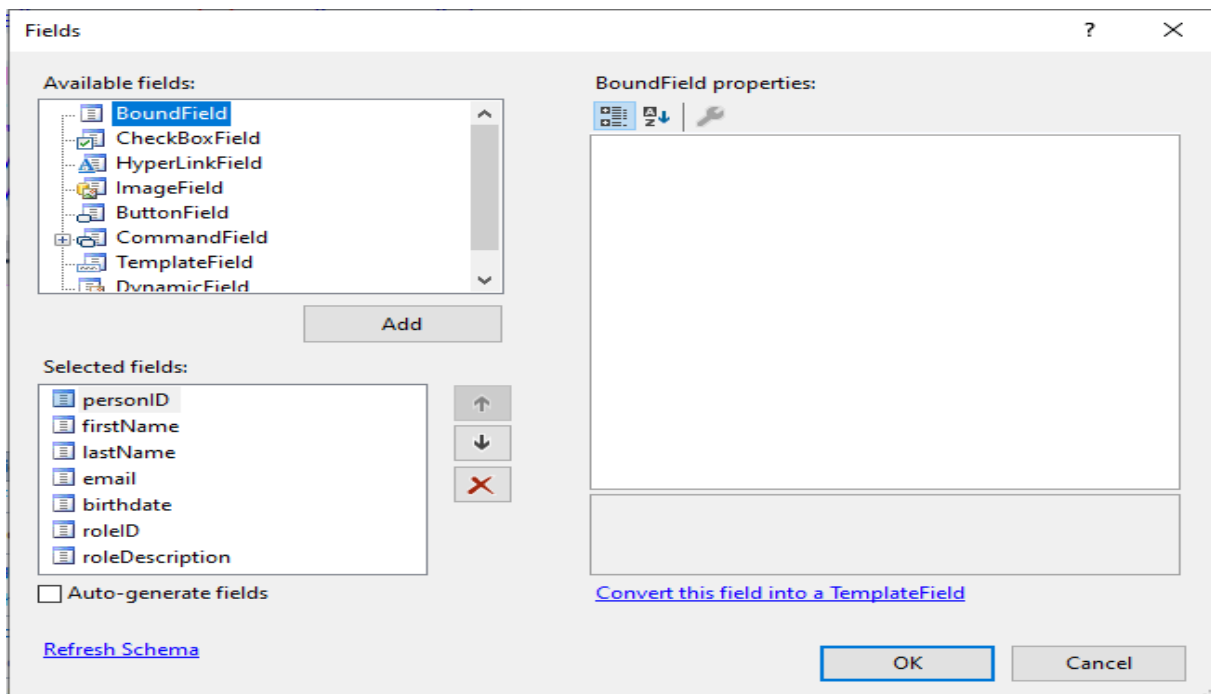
Fields

?

Available fields:

BoundField
CheckBoxField
HyperLinkField
ImageField
ButtonField
CommandField
TemplateField
DynamicField

Add

Selected fields:

personID
firstName
lastName
email
birthdate
roleID
roleDescription

Auto-generate fields

Refresh Schema

BoundField properties:

Convert this field into a TemplateField

OK

Cancel